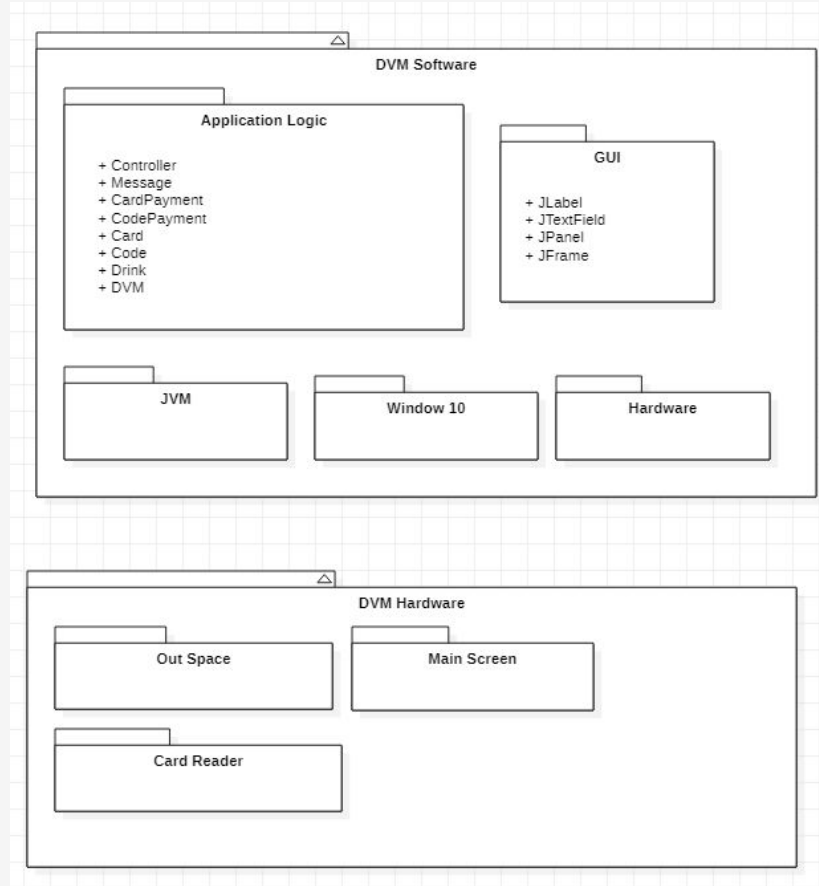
DVM Software

Application Logic

+ Controller
+ Message
+ CardPayment
+ CodePayment
+ Card
+ Code
+ Drink
+ DVM

GUI

+ JLabel
+ JTextField
+ JPanel
+ JFrame

JVM

Window 10

Hardware

DVM Hardware

Out Space

Main Screen

Card Reader